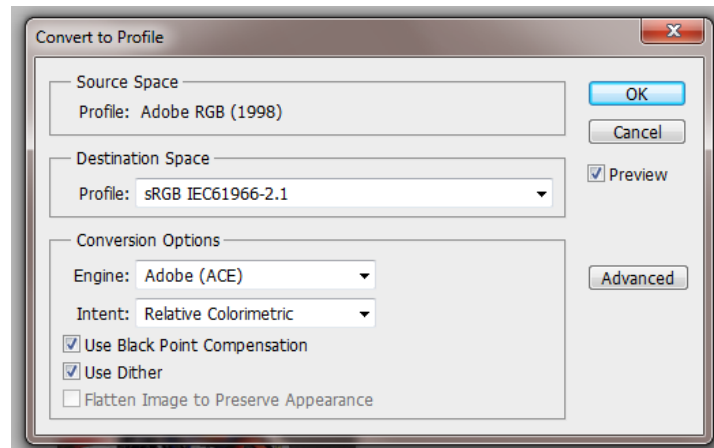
Convert to Profile

Source Space
Profile: Adobe RGB (1998)

Destination Space
Profile: sRGB IEC61966-2.1

Conversion Options
Engine: Adobe (ACE)
Intent: Relative Colorimetric
Use Black Point Compensation
Use Dither
Flatten Image to Preserve Appearance

OK
Cancel
Preview
Advanced